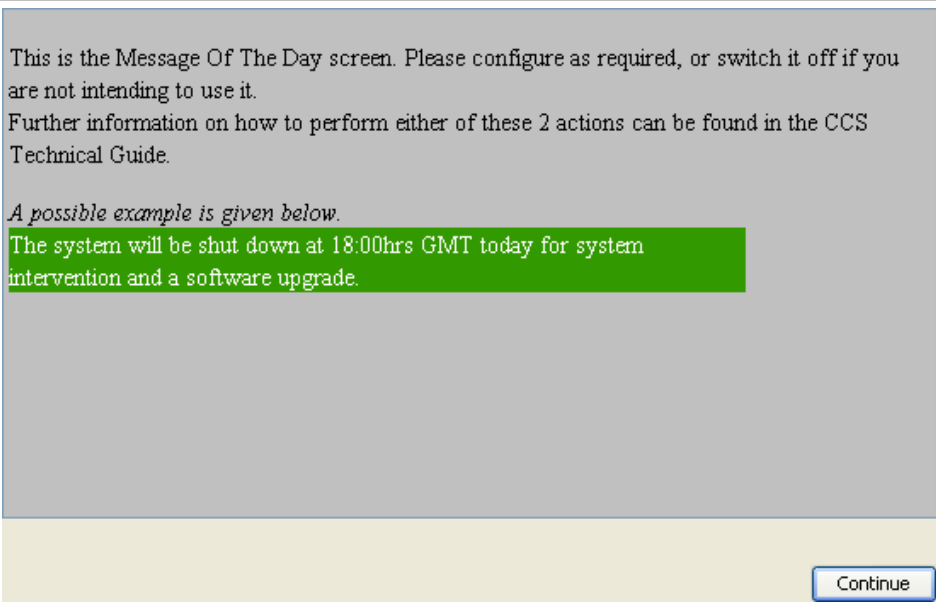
This is the Message Of The Day screen. Please configure as required, or switch it off if you are not intending to use it.
Further information on how to perform either of these 2 actions can be found in the CCS Technical Guide.

*A possible example is given below.*
The system will be shut down at 18:00hrs GMT today for system intervention and a software upgrade.

Continue